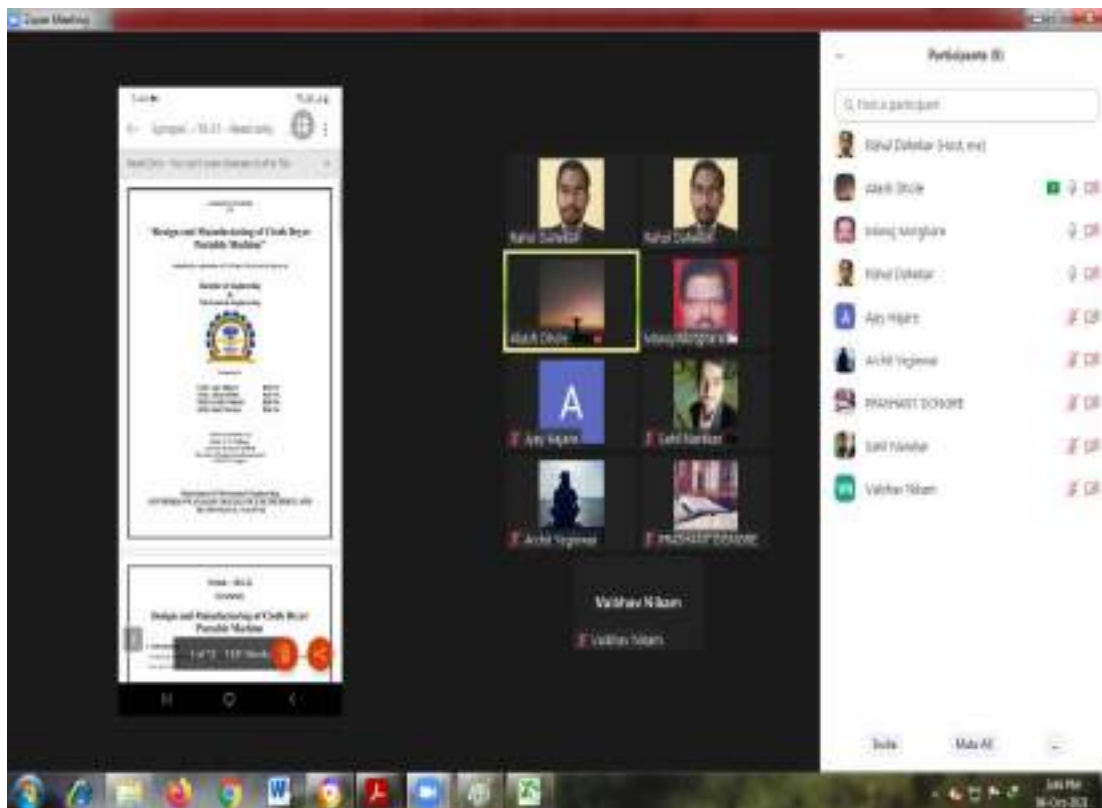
Zoom Meeting

Participants (9)

Q Find a participant

Rahul Dolekar (Host, me)

Abarik Dhole

Manoj Morghare

Rahul Dolekar

Ajay Hajare

Archit Vegienwar

PRASHANT DONGRE

Sahil Nandkar

Vaibhav Nikam

"Design and Manufacturing of Cloth Dryer Portable Machine"

Design and Manufacturing of Cloth Dryer Portable Machine

Rahul Dolekar

Rahul Dolekar

Abarik Dhole

Manoj Morghare

A

Ajay Hajare

Sahil Nandkar

Archit Vegienwar

PRASHANT DONGRE

Vaibhav Nikam

Vaibhav Nikam

Invite

Mute All